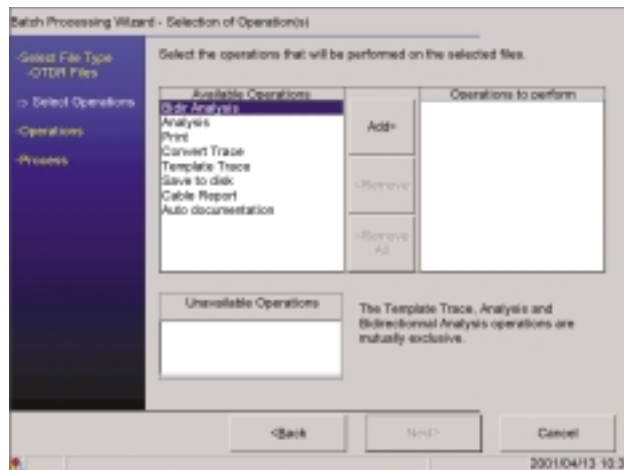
Batch Processing Wizard - Selection of Operation(s)

-Select File Type -OTDR Files

=> Select Operations

-Operations

-Process

Select the operations that will be performed on the selected files.

Available Operations

Bidir Analysis
Analysis
Print
Convert Trace
Template Trace
Save to disk
Cable Report
Auto documentation

Add>

<Remove

<Remove All

Operations to perform

Unavailable Operations

The Template Trace, Analysis and Bidirectional Analysis operations are mutually exclusive.

<Back

Next>

Cancel

2001/04/13 10:3